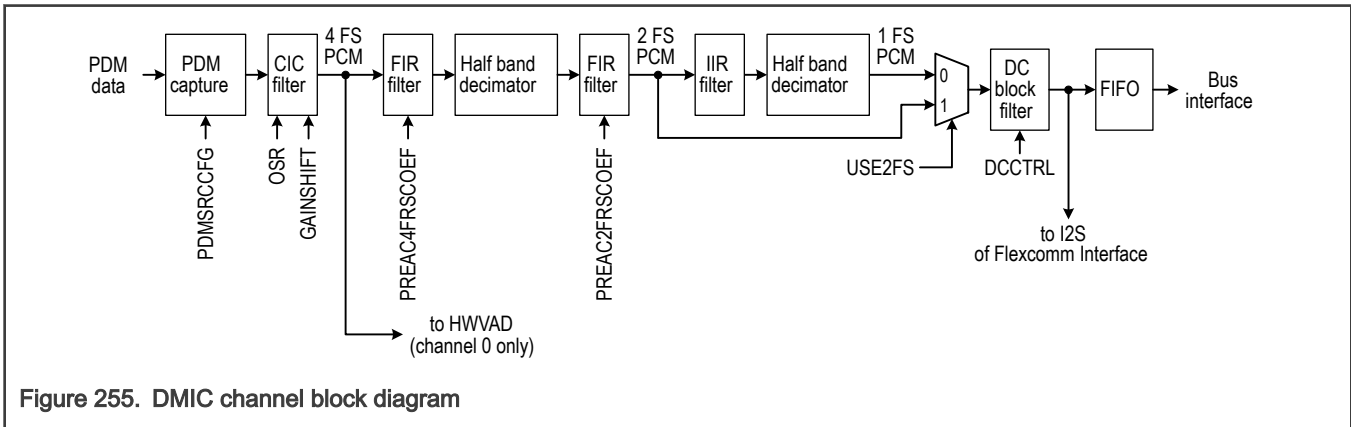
PDM data

PDM capture

PDMSRCCFG

CIC filter

OSR

GAINSHIFT

4 FS PCM

FIR filter

PREAC4FRSCOEF

Half band decimator

FIR filter

PREAC2FRSCOEF

2 FS PCM

IIR filter

Half band decimator

1 FS PCM

0

1

USE2FS

DC block filter

DCCTRL

FIFO

Bus interface

to I2S of Flexcomm Interface

to HWVAD (channel 0 only)

Figure 255. DMIC channel block diagram